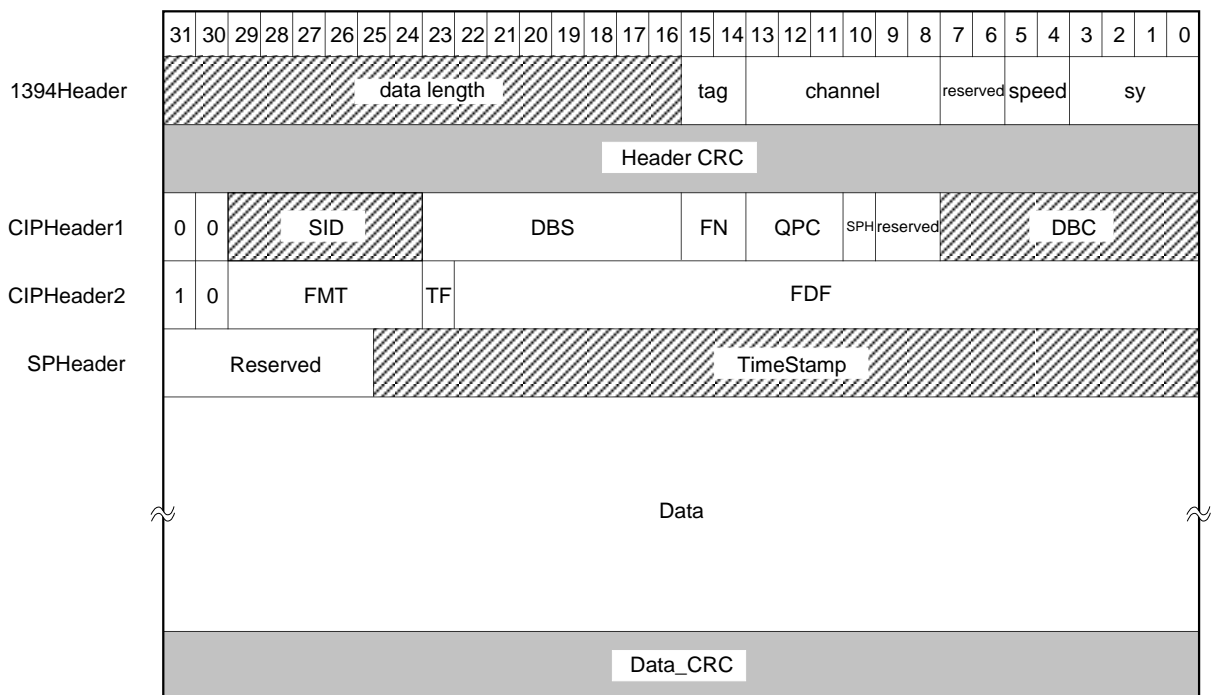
| | 31 | 30 | 29 | 28 | 27 | 26 | 25 | 24 | 23 | 22 | 21 | 20 | 19 | 18 | 17 | 16 | 15 | 14 | 13 | 12 | 11 | 10 | 9 | 8 | 7 | 6 | 5 | 4 | 3 | 2 | 1 | 0 |
|---|---|---|---|---|---|---|---|---|---|---|---|---|---|---|---|---|---|---|---|---|---|---|---|---|---|---|---|---|---|---|---|---|
| 1394Header | data length | | | | | | | | | | | | | | | | tag | | channel | | | | | | reserved | | speed | | sy | | | |
| | Header CRC | | | | | | | | | | | | | | | | | | | | | | | | | | | | | | | |
| CIPHeader1 | 0 | 0 | SID | | | | | | DBS | | | | | | | | FN | | QPC | | | SPH | reserved | | DBC | | | | | | | |
| CIPHeader2 | 1 | 0 | FMT | | | | | | TF | FDF | | | | | | | | | | | | | | | | | | | | | | |
| SPHeader | Reserved | | | | | | | TimeStamp | | | | | | | | | | | | | | | | | | | | | | | | |
| | Data | | | | | | | | | | | | | | | | | | | | | | | | | | | | | | | |
| | Data_CRC | | | | | | | | | | | | | | | | | | | | | | | | | | | | | | | |